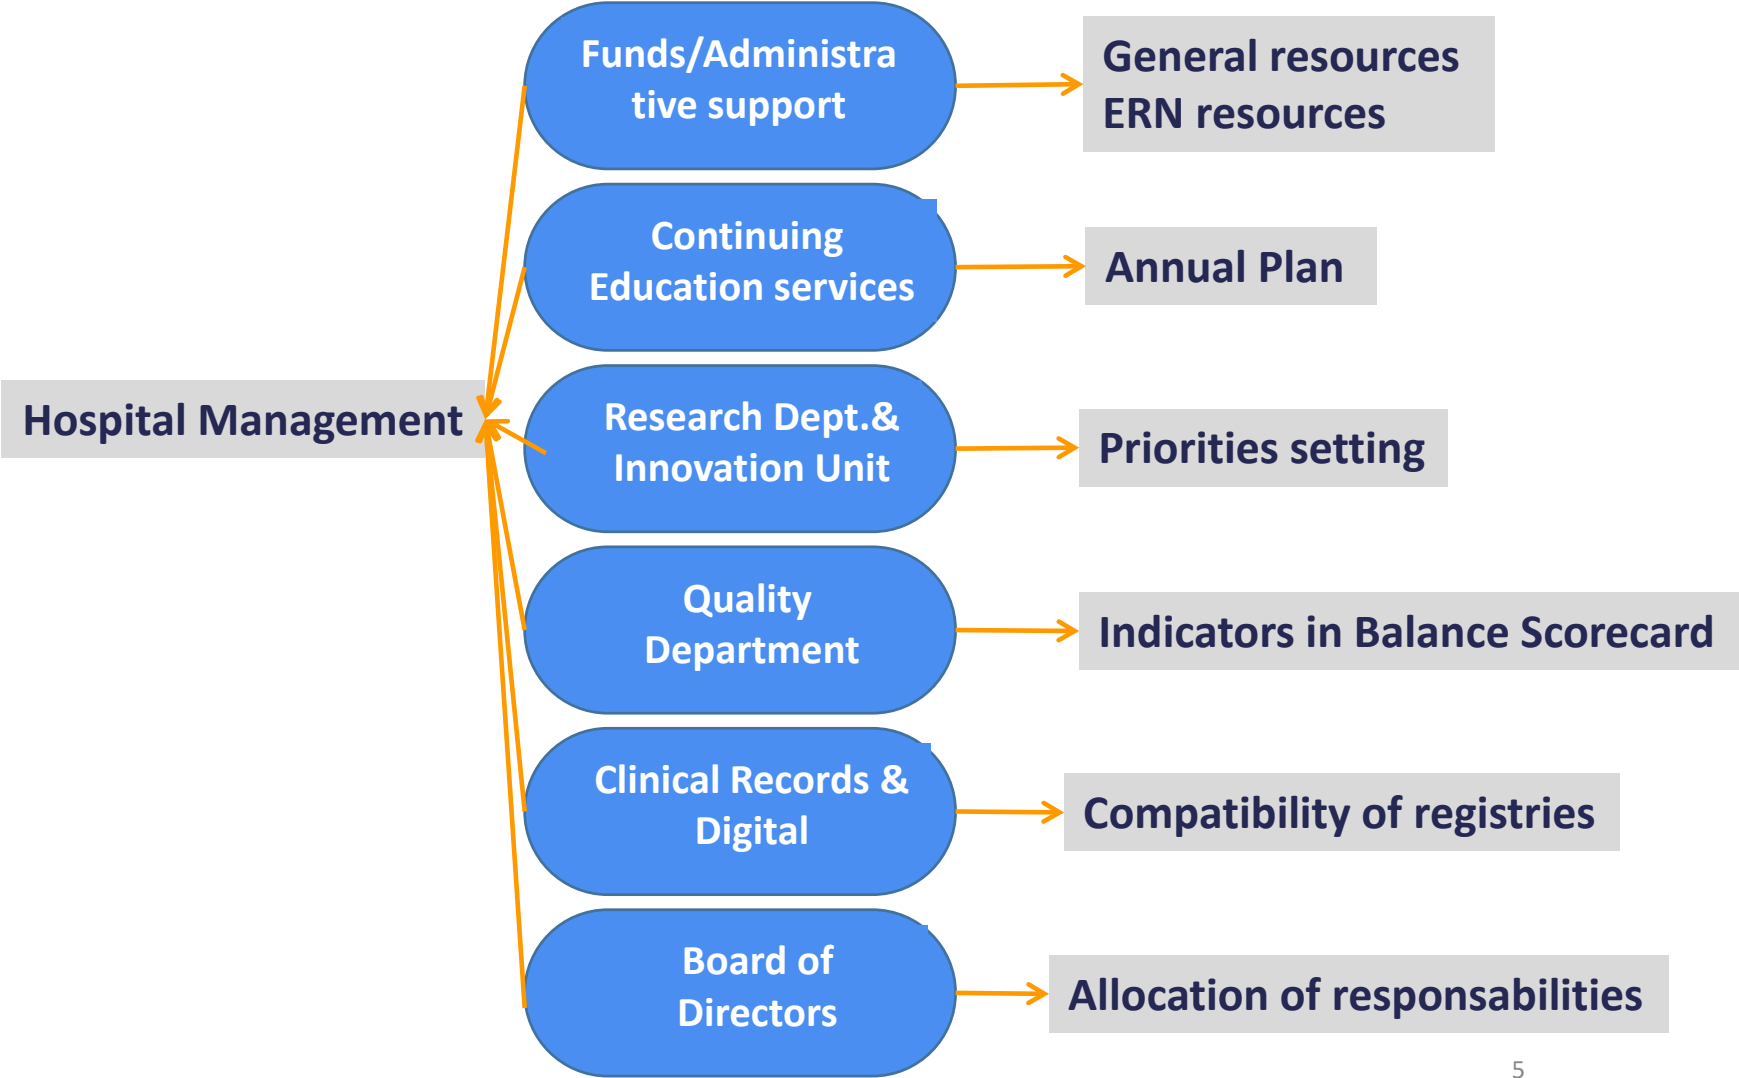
Hospital Management

Funds/Administrative support

General resources
ERN resources

Continuing Education services

Annual Plan

Research Dept.& Innovation Unit

Priorities setting

Quality Department

Indicators in Balance Scorecard

Clinical Records & Digital

Compatibility of registries

Board of Directors

Allocation of responsabilities

5